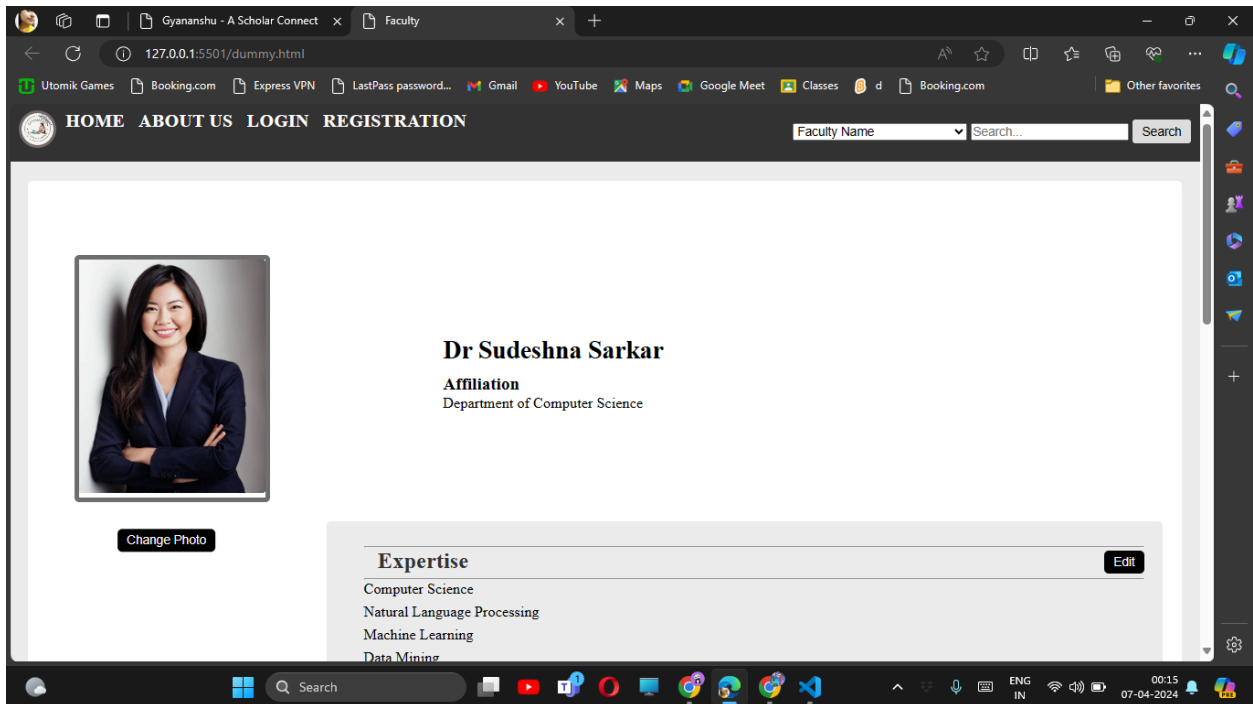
Gyananshu - A Scholar Connect ×
Faculty ×
+

127.0.0.1:5501/dummy.html

Utomik Games  Booking.com  Express VPN  LastPass password...  Gmail  YouTube  Maps  Google Meet  Classes  d  Booking.com  Other favorites

HOME  ABOUT US  LOGIN  REGISTRATION

Faculty Name
Search...
Search

Dr Sudeshna Sarkar

Affiliation
Department of Computer Science

Change Photo

Expertise
Edit

Computer Science
Natural Language Processing
Machine Learning
Data Mining

Search

ENG
IN
00:15
07-04-2024